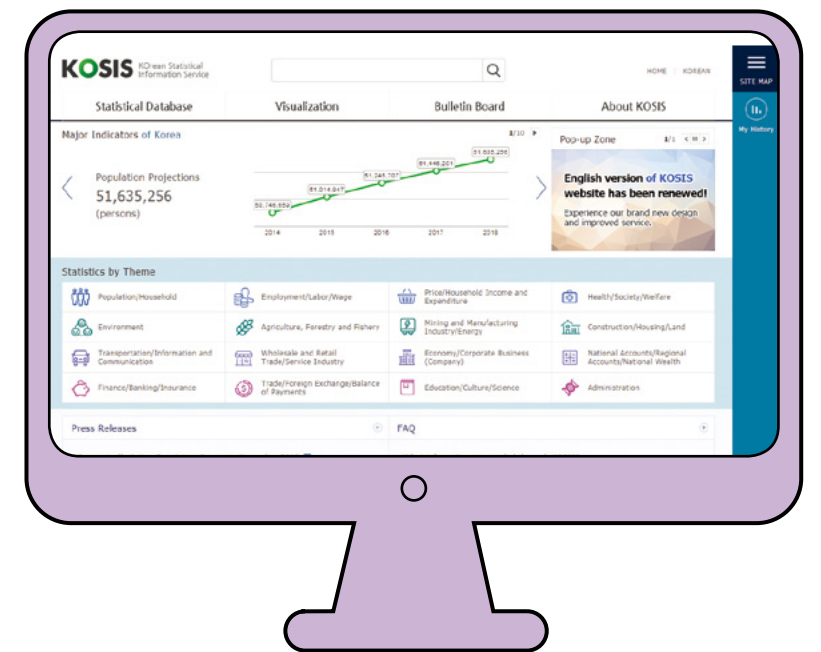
KOSIS KOrean Statistical Information Service

HOME | KOREAN

SITE MAP

My History

Statistical Database
Visualization
Bulletin Board
About KOSIS

Major Indicators of Korea

1/10

Population Projections
51,635,256
(persons)

50,746,659
51,014,947
51,246,707
51,446,201
51,635,256

2014
2015
2016
2017
2018

Pop-up Zone

1/1

English version of KOSIS website has been renewed!

Experience our brand new design and improved service.

Statistics by Theme

Population/Household
Employment/Labor/Wage
Price/Household Income and Expenditure
Health/Society/Welfare
Environment
Agriculture, Forestry and Fishery
Mining and Manufacturing Industry/Energy
Construction/Housing/Land
Transportation/Information and Communication
Wholesale and Retail Trade/Service Industry
Economy/Corporate Business (Company)
National Accounts/Regional Accounts/National Wealth
Finance/Banking/Insurance
Trade/Foreign Exchange/Balance of Payments
Education/Culture/Science
Administration

Press Releases

FAQ